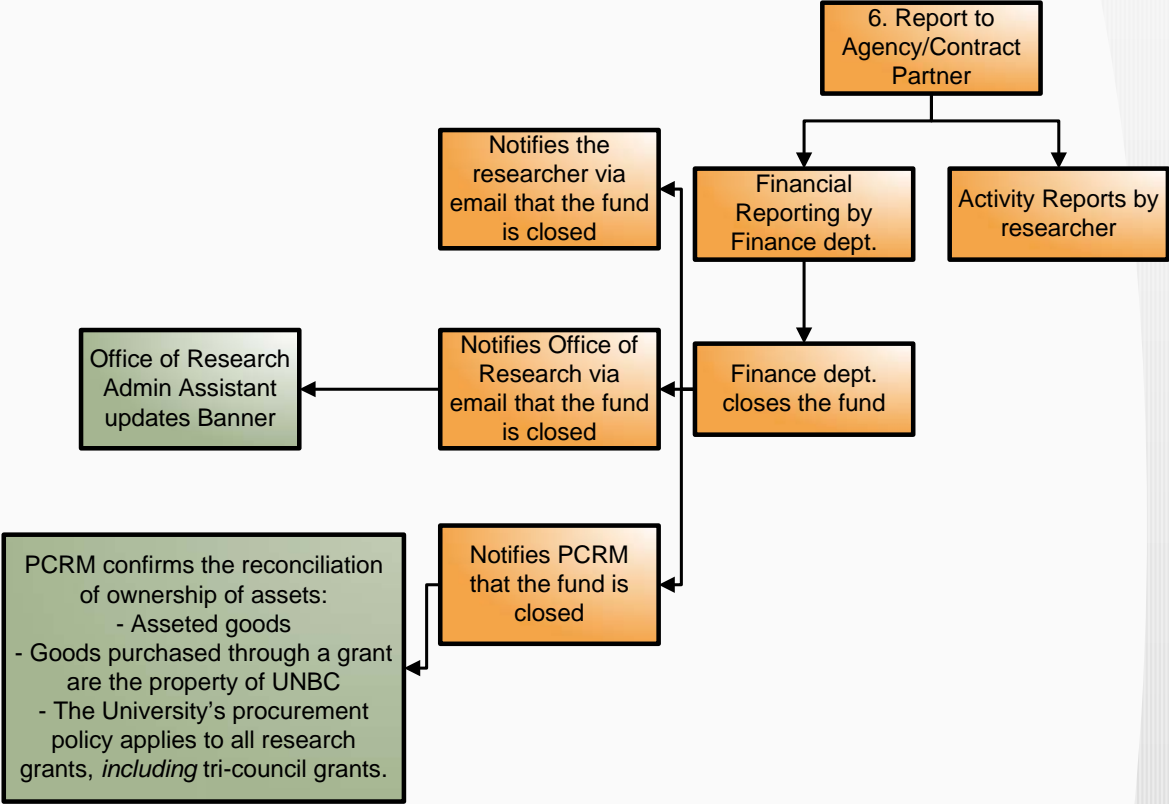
6. Report to Agency/Contract Partner

Financial Reporting by Finance dept.

Activity Reports by researcher

Notifies the researcher via email that the fund is closed

Finance dept. closes the fund

Notifies Office of Research via email that the fund is closed

Office of Research Admin Assistant updates Banner

Notifies PCRM that the fund is closed

PCRM confirms the reconciliation of ownership of assets:
- Asseted goods
- Goods purchased through a grant are the property of UNBC
- The University's procurement policy applies to all research grants, *including* tri-council grants.